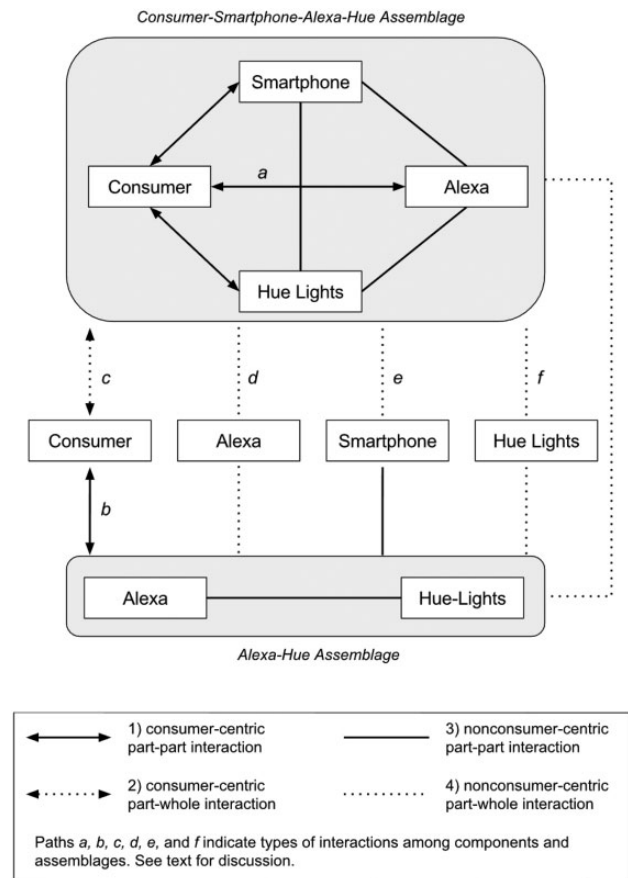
Consumer-Smartphone-Alexa-Hue Assemblage

Smartphone

Consumer

a

Alexa

Hue Lights

c

d

e

f

Consumer

Alexa

Smartphone

Hue Lights

b

Alexa

Hue-Lights

Alexa-Hue Assemblage

1) consumer-centric part-part interaction

3) nonconsumer-centric part-part interaction

2) consumer-centric part-whole interaction

4) nonconsumer-centric part-whole interaction

Paths a, b, c, d, e, and f indicate types of interactions among components and assemblages. See text for discussion.